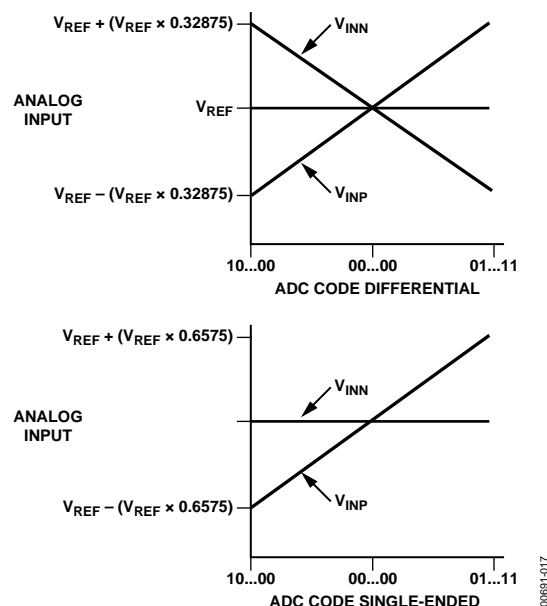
$V_{REF}$ + ($V_{REF}$ × 0.32875)

$V_{INN}$

ANALOG INPUT

$V_{REF}$

$V_{REF}$ – ($V_{REF}$ × 0.32875)

$V_{INP}$

10...00

00...00

01...11

ADC CODE DIFFERENTIAL

$V_{REF}$ + ($V_{REF}$ × 0.6575)

$V_{INN}$

ANALOG INPUT

$V_{REF}$ – ($V_{REF}$ × 0.6575)

$V_{INP}$

10...00

00...00

01...11

ADC CODE SINGLE-ENDED

00691-017